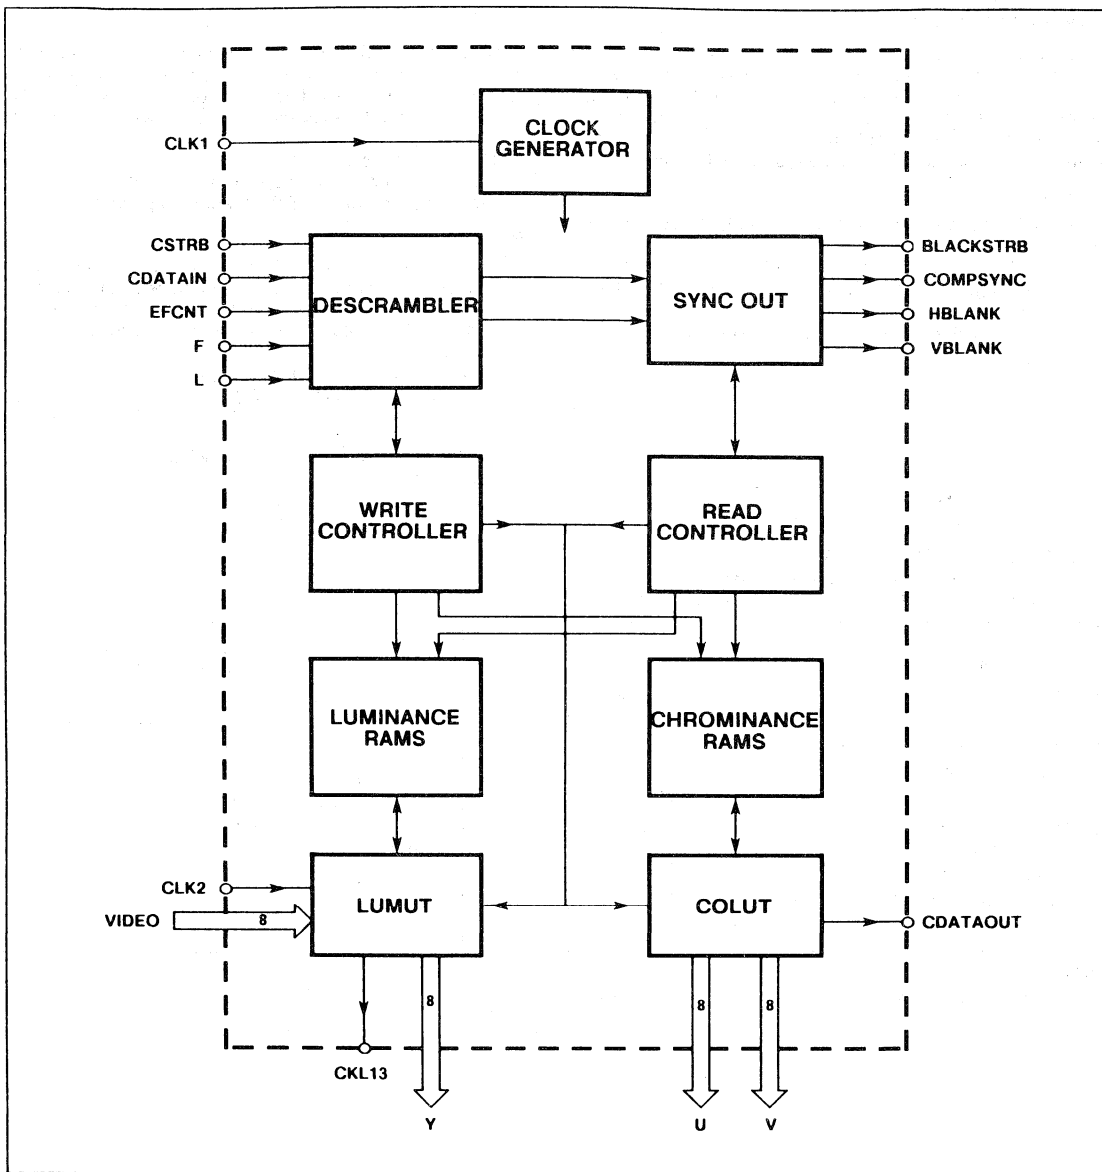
CLK1
CLOCK GENERATOR
CSTRB
CDATAIN
EFCNT
F
L
DESCRAMBLER
SYNC OUT
BLACKSTRB
COMPSYNC
HBLANK
VBLANK
WRITE CONTROLLER
READ CONTROLLER
LUMINANCE RAMS
CHROMINANCE RAMS
CLK2
VIDEO
8
LUMUT
COLUT
CDATAOUT
8
8
8
CKL13
Y
U
V